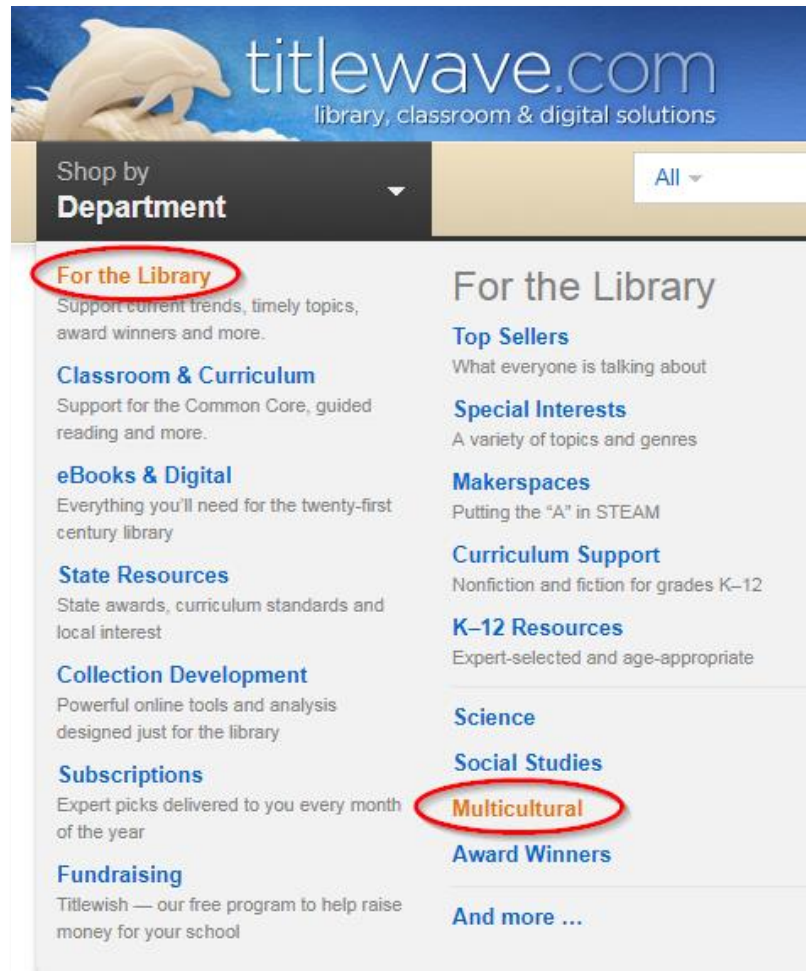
titlewave.com
library, classroom & digital solutions

Shop by
Department

All

For the Library
Support current trends, timely topics, award winners and more.

Classroom & Curriculum
Support for the Common Core, guided reading and more.

eBooks & Digital
Everything you'll need for the twenty-first century library

State Resources
State awards, curriculum standards and local interest

Collection Development
Powerful online tools and analysis designed just for the library

Subscriptions
Expert picks delivered to you every month of the year

Fundraising
Titlewish — our free program to help raise money for your school

For the Library

Top Sellers
What everyone is talking about

Special Interests
A variety of topics and genres

Makerspaces
Putting the "A" in STEAM

Curriculum Support
Nonfiction and fiction for grades K–12

K–12 Resources
Expert-selected and age-appropriate

Science

Social Studies

Multicultural

Award Winners

And more ...